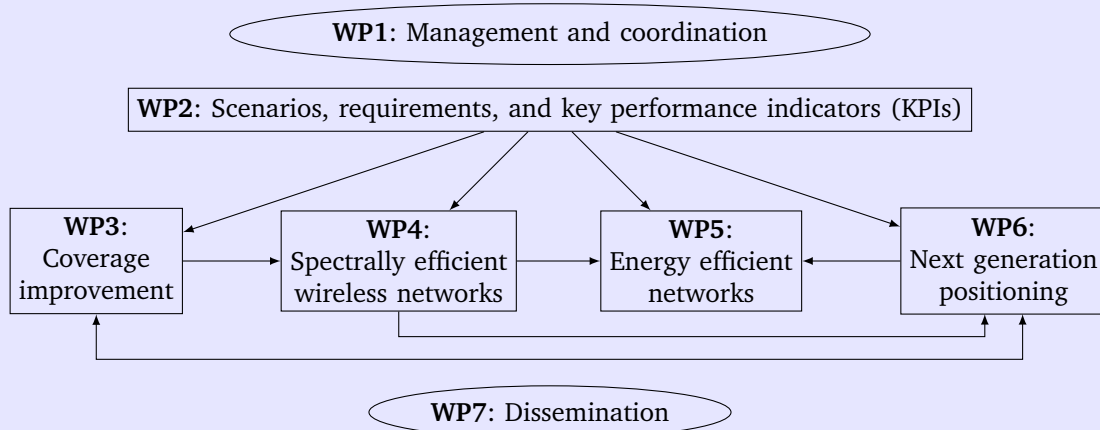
WP1: Management and coordination

WP2: Scenarios, requirements, and key performance indicators (KPIs)

WP3: Coverage improvement

WP4: Spectrally efficient wireless networks

WP5: Energy efficient networks

WP6: Next generation positioning

WP7: Dissemination